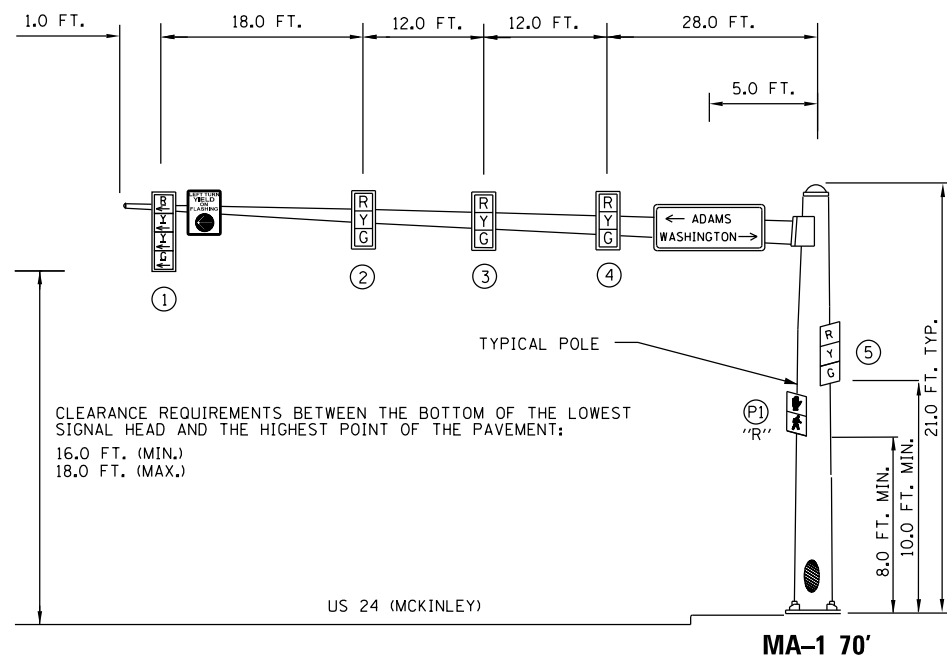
1.0 FT.
18.0 FT.
12.0 FT.
12.0 FT.
28.0 FT.
5.0 FT.

R
Y
Y
G

LEFT TURN YIELD ON FLASHING

R
Y
G

R
Y
G

R
Y
G

← ADAMS
WASHINGTON →

①
②
③
④

TYPICAL POLE

R
Y
G

⑤

21.0 FT. TYP.

CLEARANCE REQUIREMENTS BETWEEN THE BOTTOM OF THE LOWEST SIGNAL HEAD AND THE HIGHEST POINT OF THE PAVEMENT:
16.0 FT. (MIN.)
18.0 FT. (MAX.)

P1
"R"

8.0 FT. MIN.
10.0 FT. MIN.

US 24 (MCKINLEY)

MA–1 70'